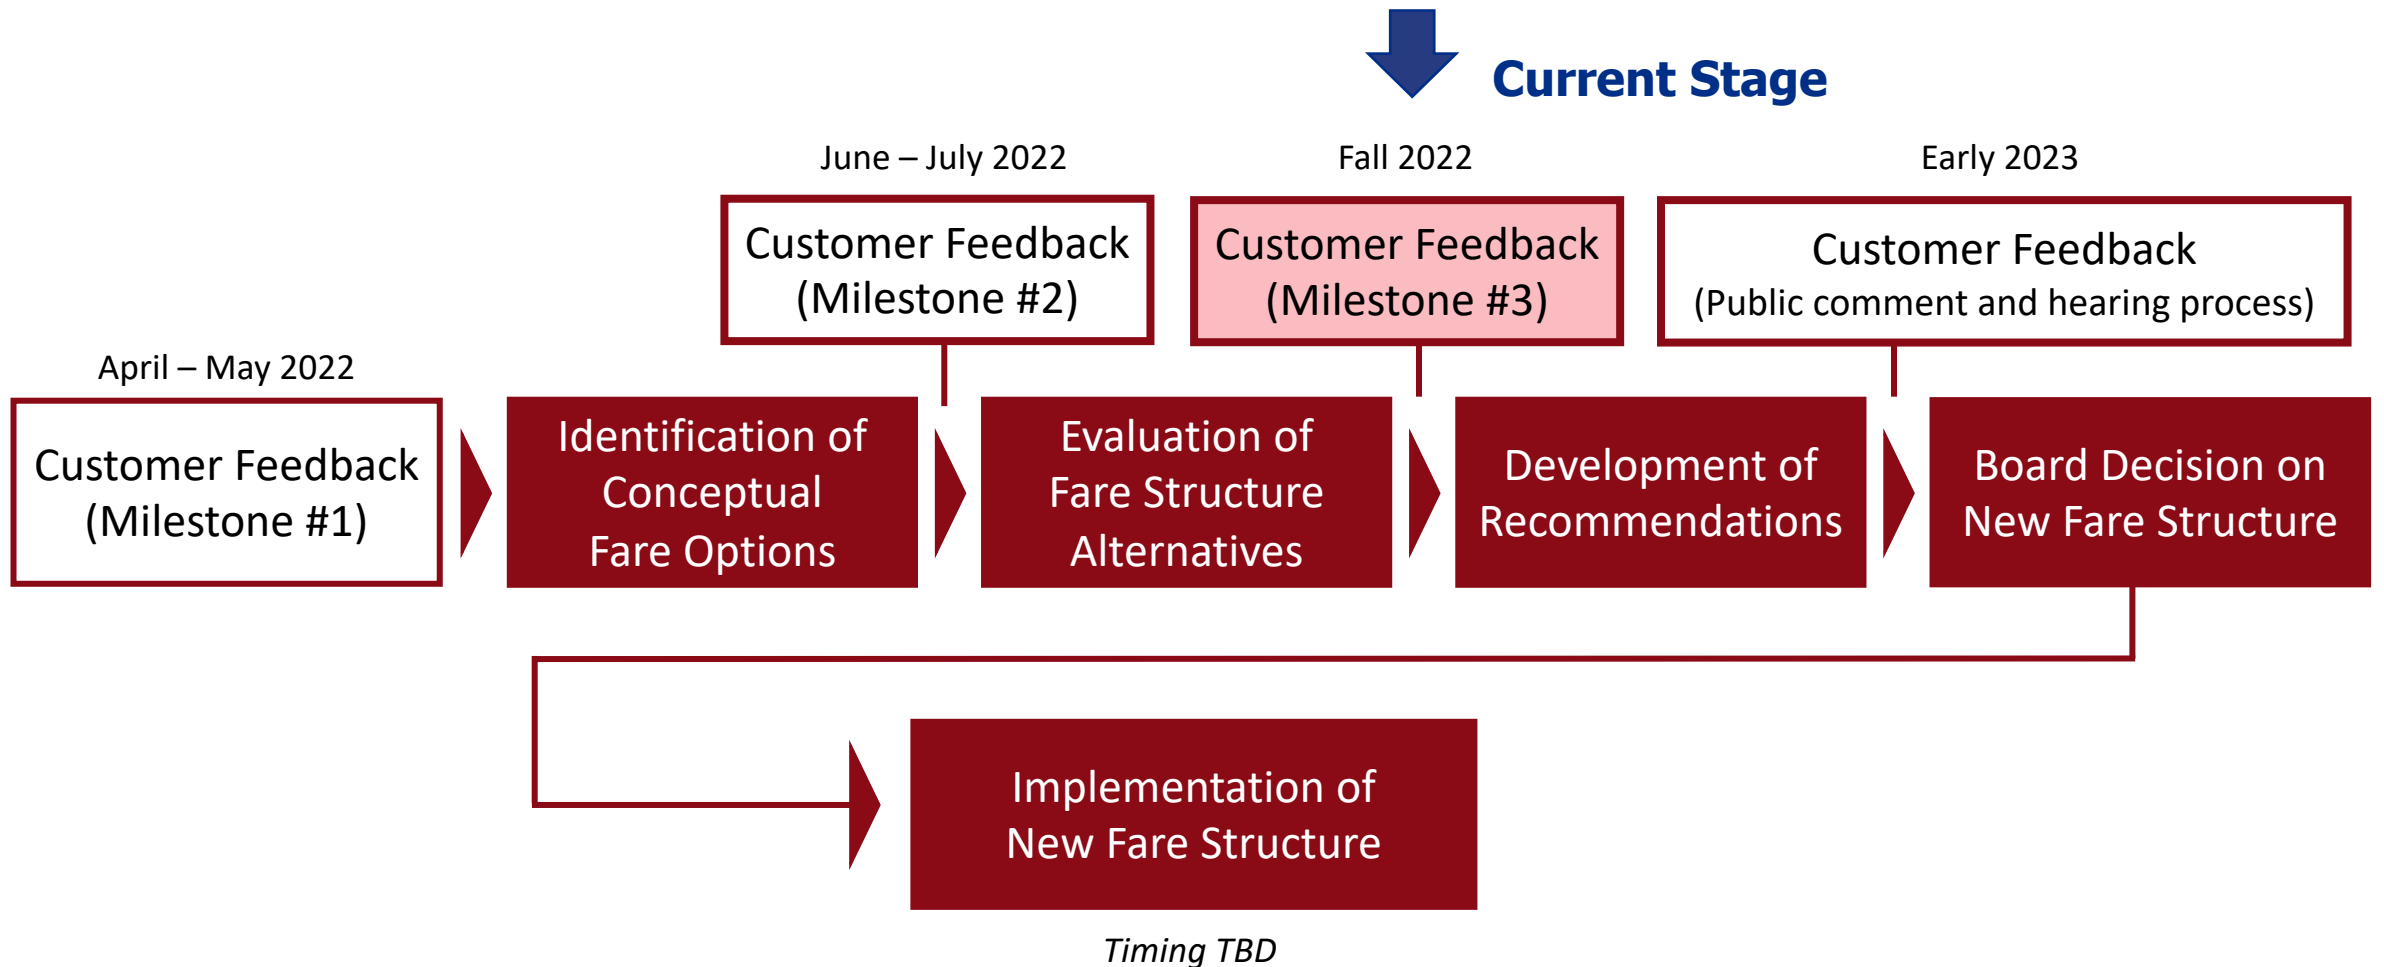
Current Stage

June – July 2022

Fall 2022

Early 2023

Customer Feedback (Milestone #2)

Customer Feedback (Milestone #3)

Customer Feedback
(Public comment and hearing process)

April – May 2022

Customer Feedback (Milestone #1)

Identification of Conceptual Fare Options

Evaluation of Fare Structure Alternatives

Development of Recommendations

Board Decision on New Fare Structure

Implementation of New Fare Structure

*Timing TBD*